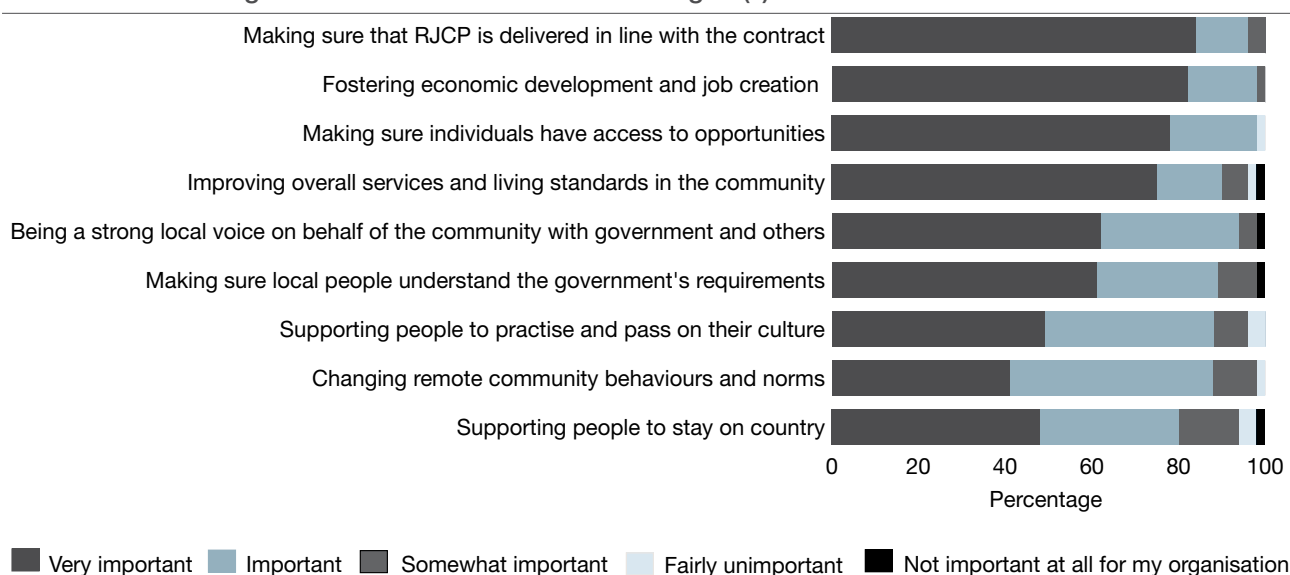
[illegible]

Making sure that RJCP is delivered in line with the contract
Fostering economic development and job creation
Making sure individuals have access to opportunities
Improving overall services and living standards in the community
Being a strong local voice on behalf of the community with government and others
Making sure local people understand the government's requirements
Supporting people to practise and pass on their culture
Changing remote community behaviours and norms
Supporting people to stay on country

0 20 40 60 80 100
Percentage

Very important Important Somewhat important Fairly unimportant Not important at all for my organisation